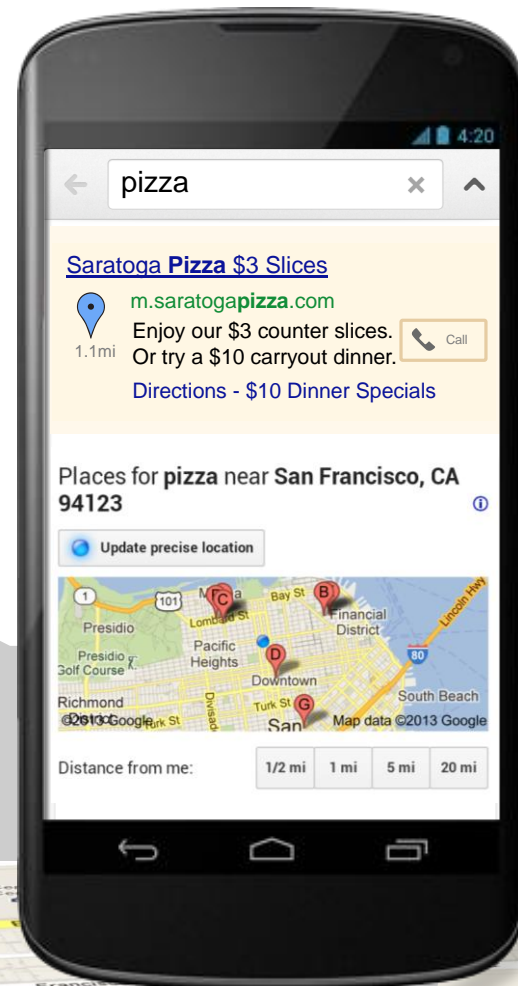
4:20

pizza

Saratoga Pizza $3 Slices

m.saratogapizza.com

Enjoy our $3 counter slices. Or try a $10 carryout dinner.

Call

1.1mi

Directions - $10 Dinner Specials

Places for pizza near San Francisco, CA 94123

Update precise location

1 101 M C A Bay St B Financial District Lombard St Presidio Pacific Heights Presidio Golf Course D 80 Downtown Lincoln Hwy Richmond Divisadero Turk St South Beach G San ©2013 Google Map data ©2013 Google

Distance from me:

1/2 mi | 1 mi | 5 mi | 20 mi